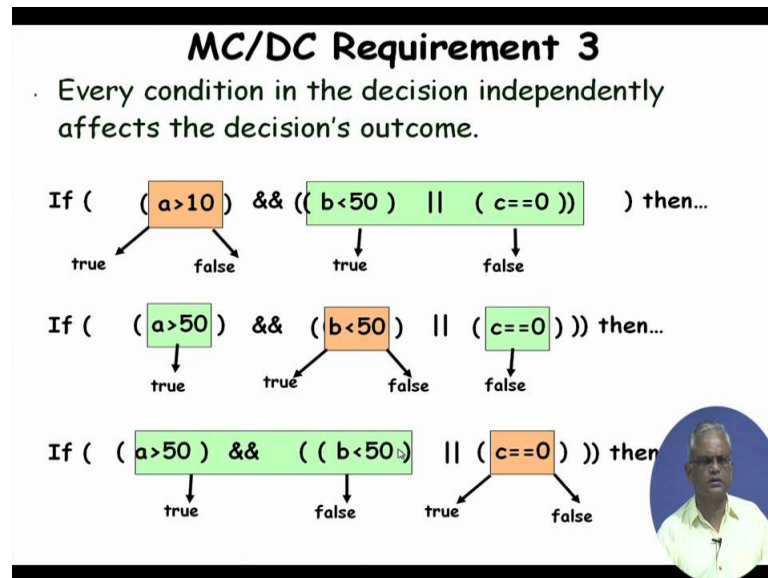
MC/DC Requirement 3

- Every condition in the decision independently affects the decision's outcome.

If ( (a>10) && (( b<50 ) || ( c==0 )) ) then…

true false true false

If ( (a>50) && (b<50) || (c==0) )) then…

true true false false

If ( (a>50) && ( ( b<50 ) || (c==0) )) then

true false true false